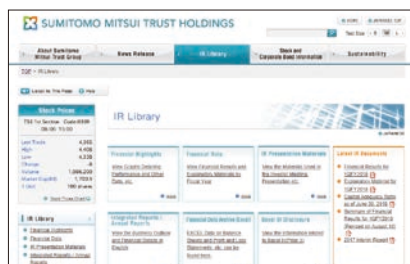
SUMITOMO MITSUI TRUST HOLDINGS

About Sumitomo Mitsui Trust Group | News Release | IR Library | Stock and Corporate Bond Information | Sustainability

TOP > IR Library

Stock Prices

IR Library

Financial Highlights
Financial Data
IR Presentation Materials
Latest IR documents

Integrated Reports / Annual Reports
Financial Data (Archive Excel)
Basic IR Disclosure

IR Library
Financial Data
IR Presentation Materials
Integrated Reports / Annual Reports

2017 Interim Report